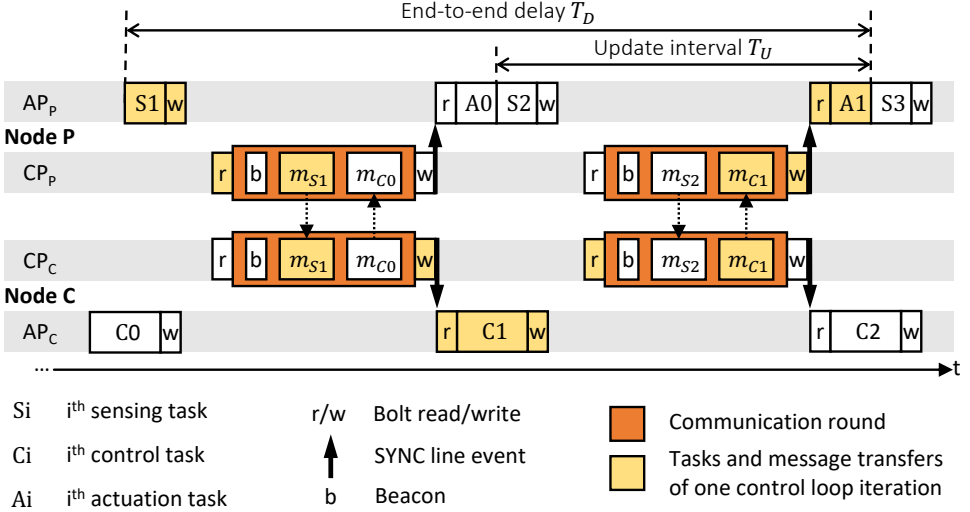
End-to-end delay $T_D$

Update interval $T_U$

$AP_P$ S1 w r A0 S2 w r A1 S3 w

Node P

$CP_P$ r b $m_{S1}$ $m_{C0}$ w r b $m_{S2}$ $m_{C1}$ w

$CP_C$ r b $m_{S1}$ $m_{C0}$ w r b $m_{S2}$ $m_{C1}$ w

Node C

$AP_C$ C0 w r C1 w r C2 w

... t

Si $i^{th}$ sensing task

Ci $i^{th}$ control task

Ai $i^{th}$ actuation task

r/w Bolt read/write

SYNC line event

b Beacon

Communication round

Tasks and message transfers of one control loop iteration